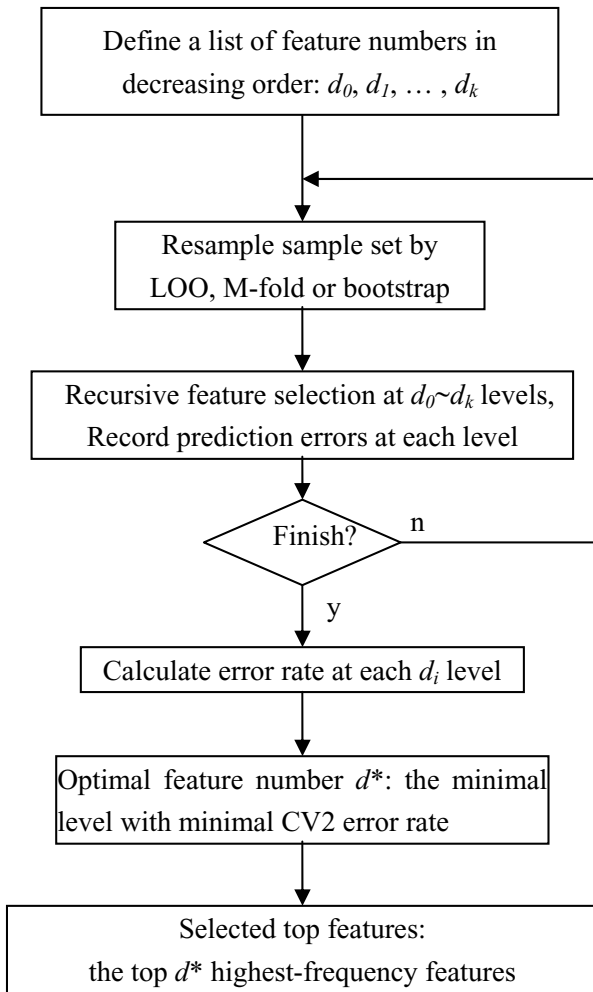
Define a list of feature numbers in decreasing order: $d_0$, $d_1$, … , $d_k$

Resample sample set by LOO, M-fold or bootstrap

Recursive feature selection at $d_0$~$d_k$ levels, Record prediction errors at each level

Finish?

n

y

Calculate error rate at each $d_i$ level

Optimal feature number $d$*: the minimal level with minimal CV2 error rate

Selected top features: the top $d$* highest-frequency features